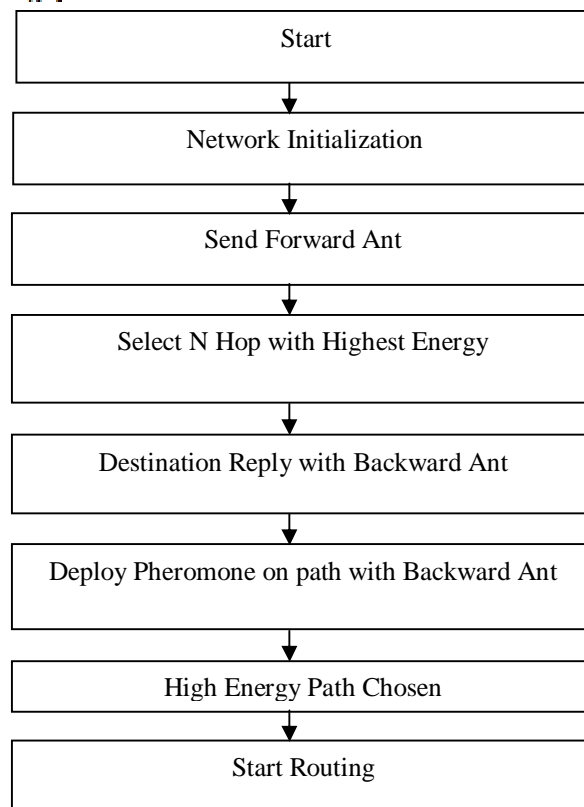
Start

Network Initialization

Send Forward Ant

Select N Hop with Highest Energy

Destination Reply with Backward Ant

Deploy Pheromone on path with Backward Ant

High Energy Path Chosen

Start Routing